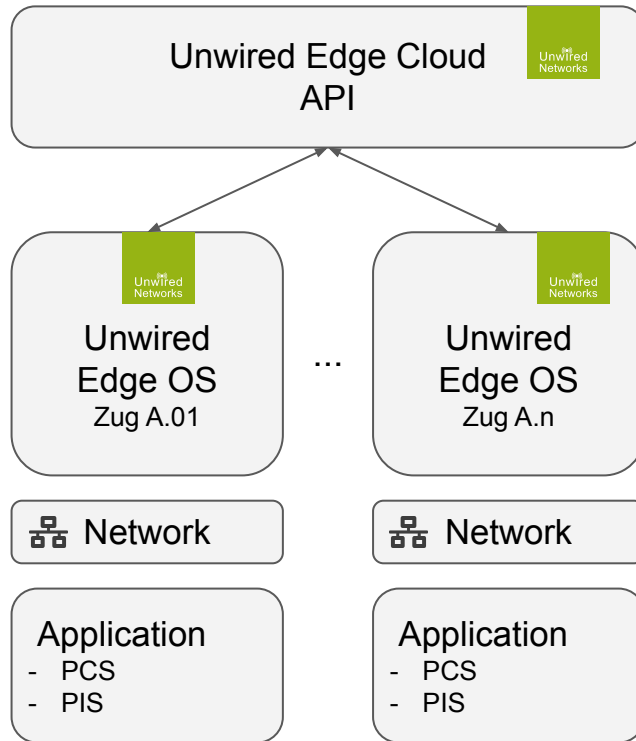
Unwired Edge Cloud
API

Unwired Networks

Unwired Networks

Unwired
Edge OS
Zug A.01

...

Unwired Networks

Unwired
Edge OS
Zug A.n

Network

Network

Application
- PCS
- PIS

Application
- PCS
- PIS